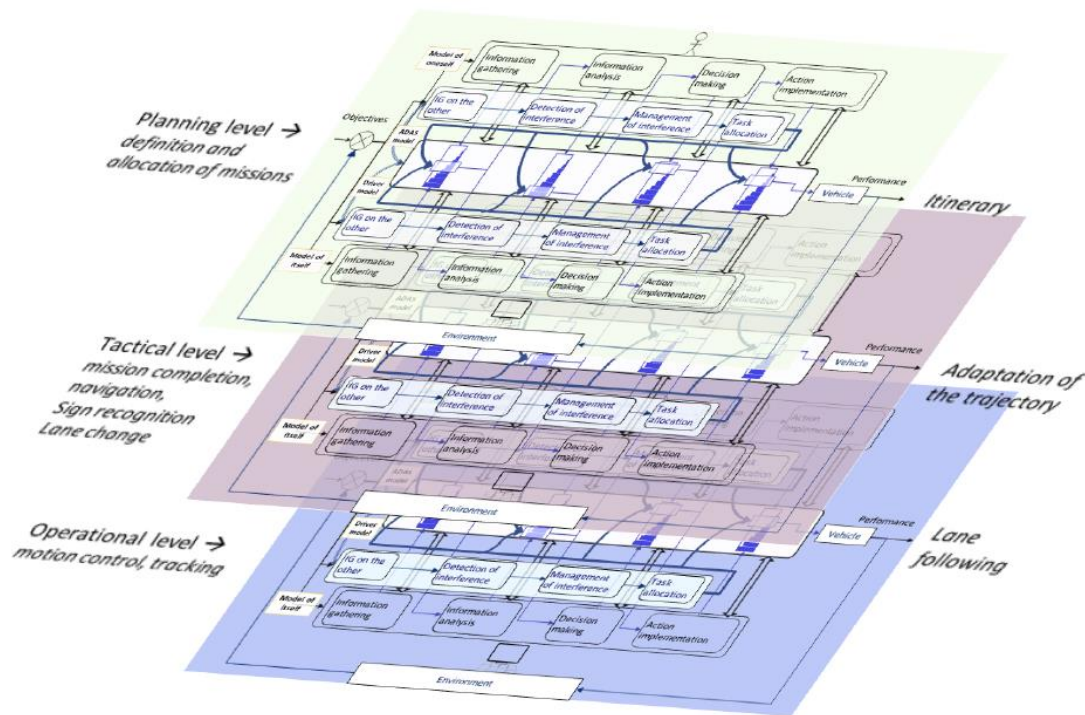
Model of oneself
Information gathering
Information analysis
Decision making
Action implementation

Planning level → definition and allocation of missions

Objectives
IG on the other
Detection of interference
Management of interference
Task allocation
ADAS model
Driver model
Performance
Vehicle
Itinerary
IG on the other
Detection of interference
Management of interference
Task allocation
Model of itself
Information gathering
Information analysis
Decision making
Action implementation
Environment

Tactical level → mission completion, navigation, Sign recognition Lane change

Driver model
Performance
Vehicle
Adaptation of the trajectory
IG on the other
Detection of interference
Management of interference
Task allocation
Model of itself
Information gathering
Information analysis
Decision making
Action implementation
Environment

Operational level → motion control, tracking

Driver model
Performance
Vehicle
Lane following
IG on the other
Detection of interference
Management of interference
Task allocation
Model of itself
Information gathering
Information analysis
Decision making
Action implementation
Environment